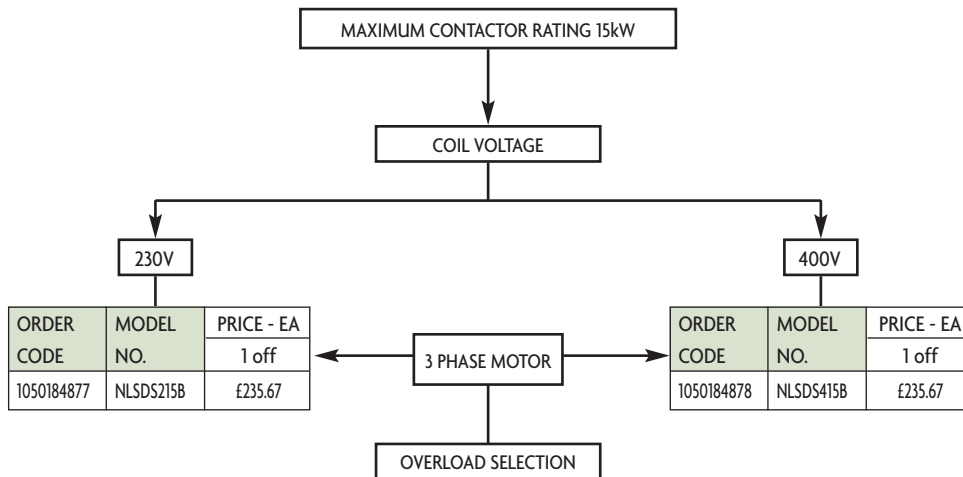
MAXIMUM CONTACTOR RATING 15kW

COIL VOLTAGE

230V

400V

| ORDER CODE | MODEL NO. | PRICE - EA 1 off |
|---|---|---|
| 1050184877 | NLSDS215B | £235.67 |

3 PHASE MOTOR

| ORDER CODE | MODEL NO. | PRICE - EA 1 off |
|---|---|---|
| 1050184878 | NLSDS415B | £235.67 |

OVERLOAD SELECTION